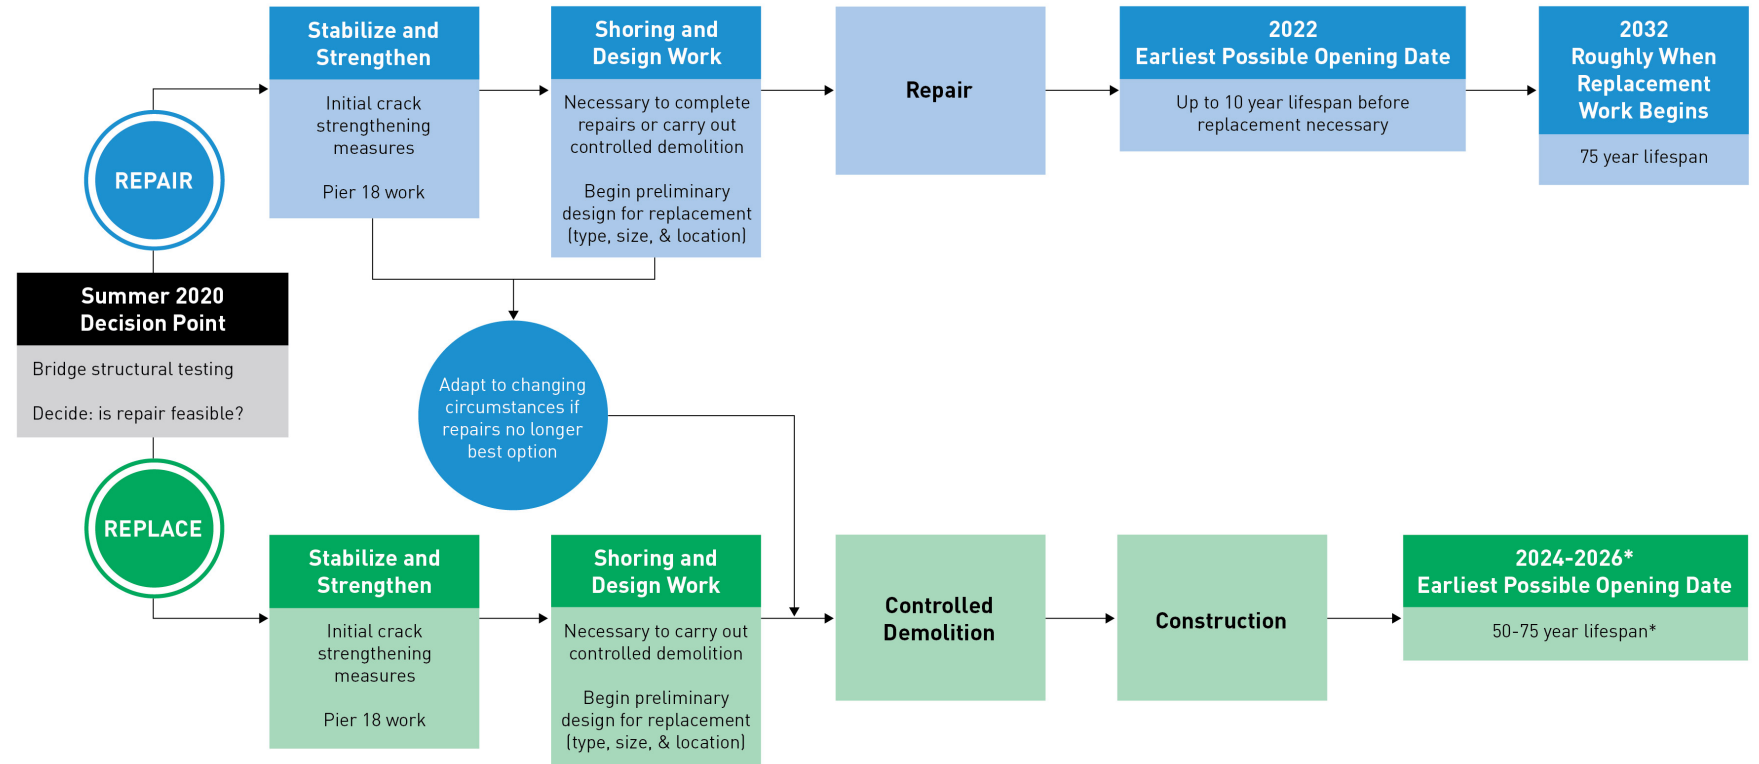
REPAIR

Stabilize and Strengthen

Initial crack strengthening measures

Pier 18 work

Shoring and Design Work

Necessary to complete repairs or carry out controlled demolition

Begin preliminary design for replacement (type, size, & location)

Repair

2022
Earliest Possible Opening Date

Up to 10 year lifespan before replacement necessary

2032
Roughly When Replacement Work Begins

75 year lifespan

Summer 2020
Decision Point

Bridge structural testing

Decide: is repair feasible?

Adapt to changing circumstances if repairs no longer best option

REPLACE

Stabilize and Strengthen

Initial crack strengthening measures

Pier 18 work

Shoring and Design Work

Necessary to carry out controlled demolition

Begin preliminary design for replacement (type, size, & location)

Controlled Demolition

Construction

2024-2026*
Earliest Possible Opening Date

50-75 year lifespan*